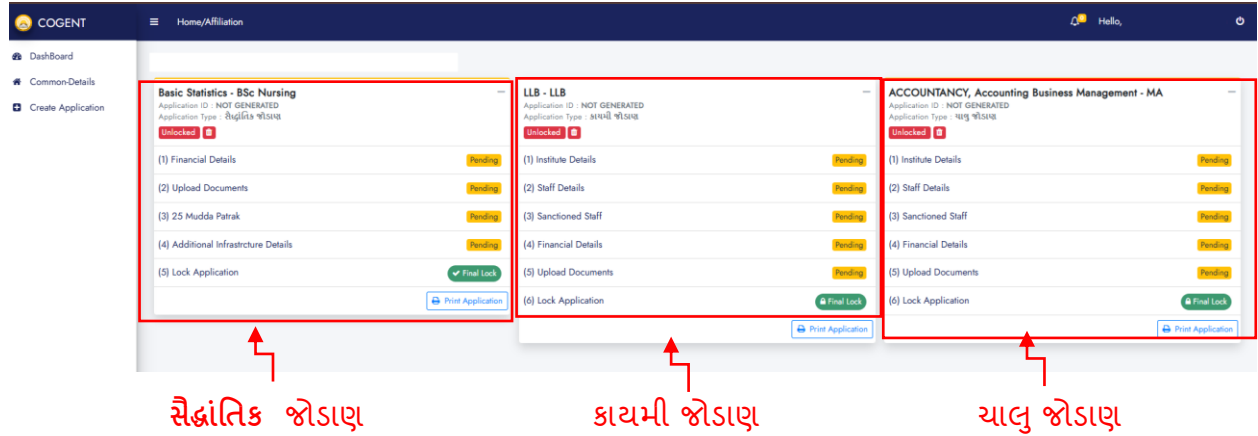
COGENT

Home/Affiliation

Hello,

DashBoard

Common-Details

Create Application

Basic Statistics - BSc Nursing
Application ID : NOT GENERATED
Application Type : સૈદ્ધાંતિક જોડાણ
Unlocked

(1) Financial Details Pending
(2) Upload Documents Pending
(3) 25 Mudda Patrak Pending
(4) Additional Infrastrcture Details Pending
(5) Lock Application Final Lock

Print Application

LLB - LLB
Application ID : NOT GENERATED
Application Type : કાયમી જોડાણ
Unlocked

(1) Institute Details Pending
(2) Staff Details Pending
(3) Sanctioned Staff Pending
(4) Financial Details Pending
(5) Upload Documents Pending
(6) Lock Application Final Lock

Print Application

ACCOUNTANCY, Accounting Business Management - MA
Application ID : NOT GENERATED
Application Type : ચાલુ જોડાણ
Unlocked

(1) Institute Details Pending
(2) Staff Details Pending
(3) Sanctioned Staff Pending
(4) Financial Details Pending
(5) Upload Documents Pending
(6) Lock Application Final Lock

Print Application

સૈદ્ધાંતિક જોડાણ

કાયમી જોડાણ

ચાલુ જોડાણ